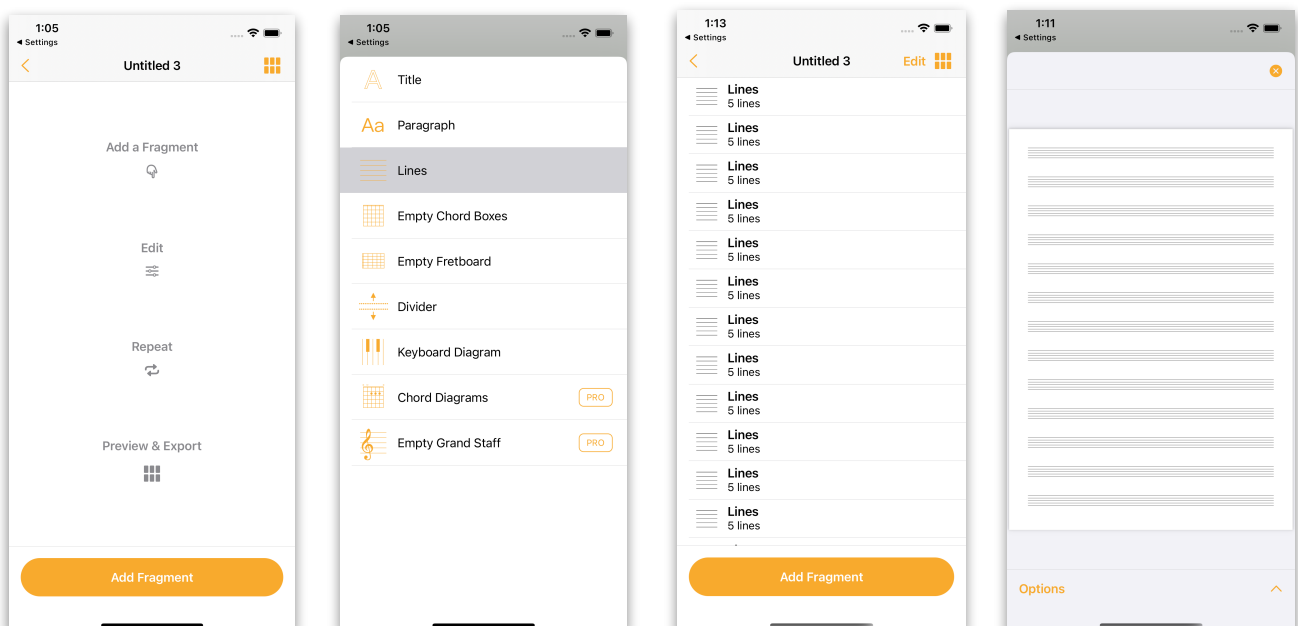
1:05
◂ Settings
Untitled 3

Add a Fragment

Edit

Repeat

Preview & Export

Add Fragment

1:05
◂ Settings
Title
Paragraph
Lines
Empty Chord Boxes
Empty Fretboard
Divider
Keyboard Diagram
Chord Diagrams PRO
Empty Grand Staff PRO

1:13
◂ Settings
Untitled 3 Edit
Lines
5 lines
Lines
5 lines
Lines
5 lines
Lines
5 lines
Lines
5 lines
Lines
5 lines
Lines
5 lines
Lines
5 lines
Lines
5 lines
Lines
5 lines
Lines
5 lines
Lines
5 lines
Add Fragment

1:11
◂ Settings

Options